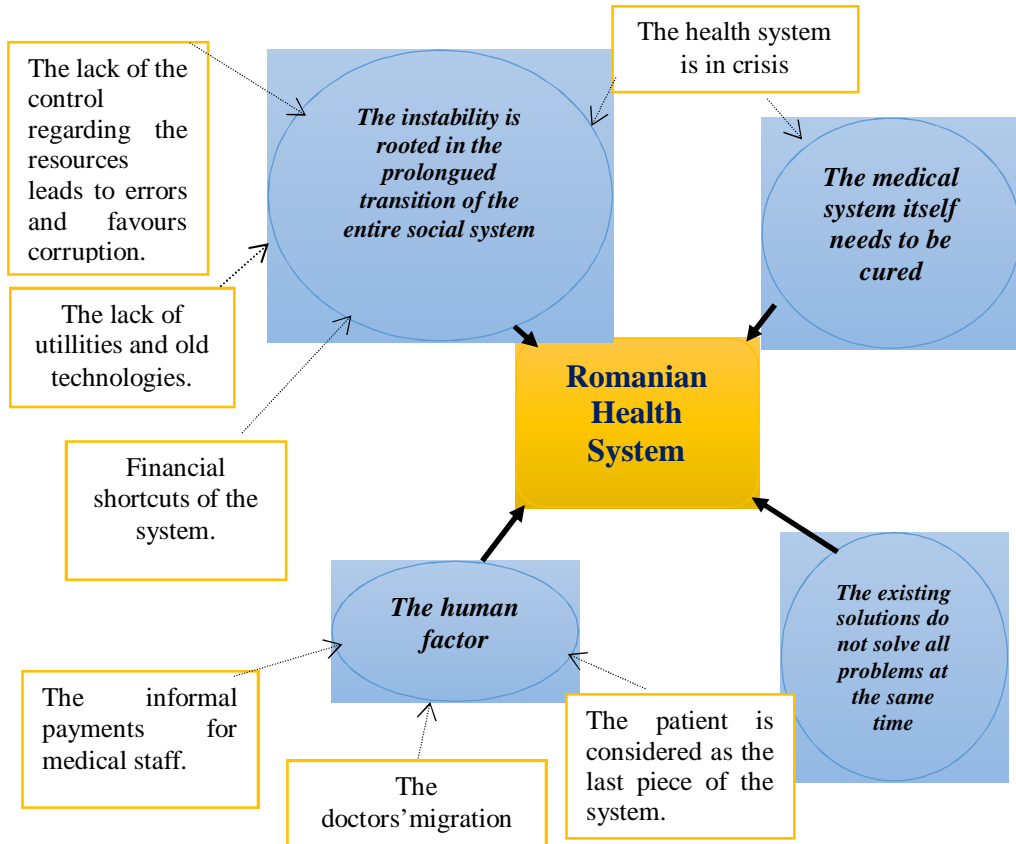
The lack of the control regarding the resources leads to errors and favours corruption.

The instability is rooted in the prolongued transition of the entire social system

The health system is in crisis

The medical system itself needs to be cured

The lack of utillities and old technologies.

Romanian Health System

Financial shortcuts of the system.

The human factor

The existing solutions do not solve all problems at the same time

The informal payments for medical staff.

The patient is considered as the last piece of the system.

The doctors'migration